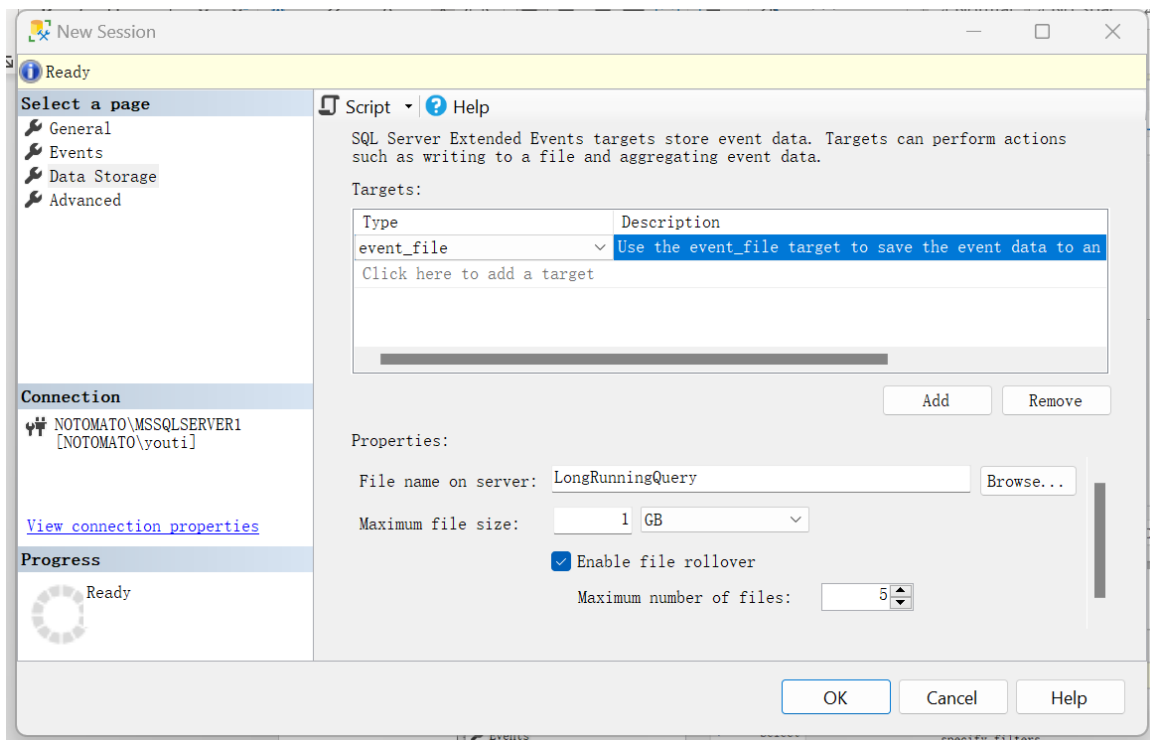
New Session

Ready

Select a page
General
Events
Data Storage
Advanced

Script Help

SQL Server Extended Events targets store event data. Targets can perform actions such as writing to a file and aggregating event data.

Targets:

| Type | Description |
|---|---|
| event_file | Use the event_file target to save the event data to an |
| Click here to add a target | |

Add Remove

Properties:

File name on server: LongRunningQuery Browse...

Maximum file size: 1 GB

Enable file rollover

Maximum number of files: 5

Connection
NOTOMATO\MSSQLSERVER1 [NOTOMATO\youti]

View connection properties

Progress
Ready

OK Cancel Help